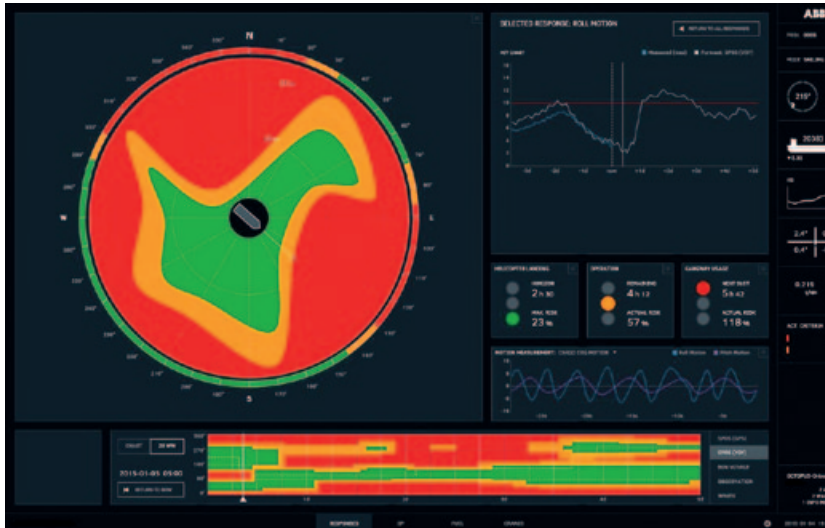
N

W

E

S

SELECTED RESPONSE: ROLL MOTION

RETURN TO ALL RESPONSES

ABB

HELICOPTER LANDING

HORIZON
2 h 30

MAX. ROLE
23 %

OPERATION

REMAINING
4 h 12

ACTUAL ROLE
57 %

GANGWAY USAGE

NEXT SLOT
5 h 42

ACTUAL ROLE
118 %

MOTION MEASUREMENT

Roll Motion

Pitch Motion

2015-01-05 05:00

20 MIN

215°

2.4°

0.4°

RESPONSES